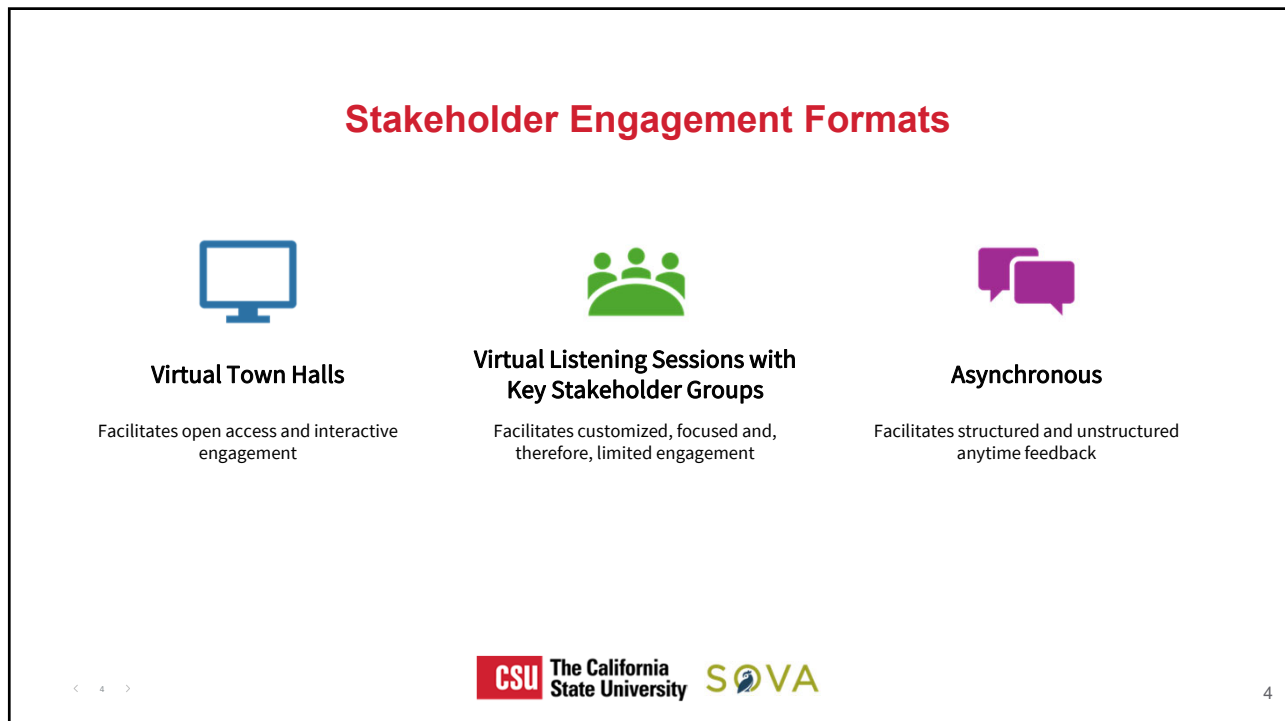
Stakeholder Engagement Formats

Virtual Town Halls

Facilitates open access and interactive engagement

Virtual Listening Sessions with Key Stakeholder Groups

Facilitates customized, focused and, therefore, limited engagement

Asynchronous

Facilitates structured and unstructured anytime feedback

< 4 >

CSU The California State University SOVA

4